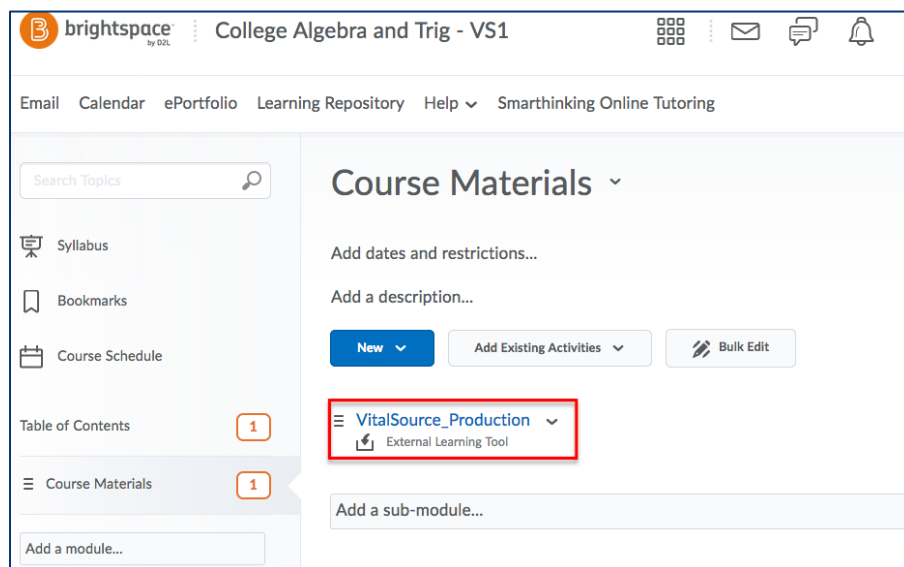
brightspace by D2L
College Algebra and Trig - VS1

Email Calendar ePortfolio Learning Repository Help Smarthinking Online Tutoring

Search Topics

Syllabus

Bookmarks

Course Schedule

Table of Contents 1

Course Materials 1

Add a module...

Course Materials

Add dates and restrictions...

Add a description...

New

Add Existing Activities

Bulk Edit

VitalSource_Production
External Learning Tool

Add a sub-module...